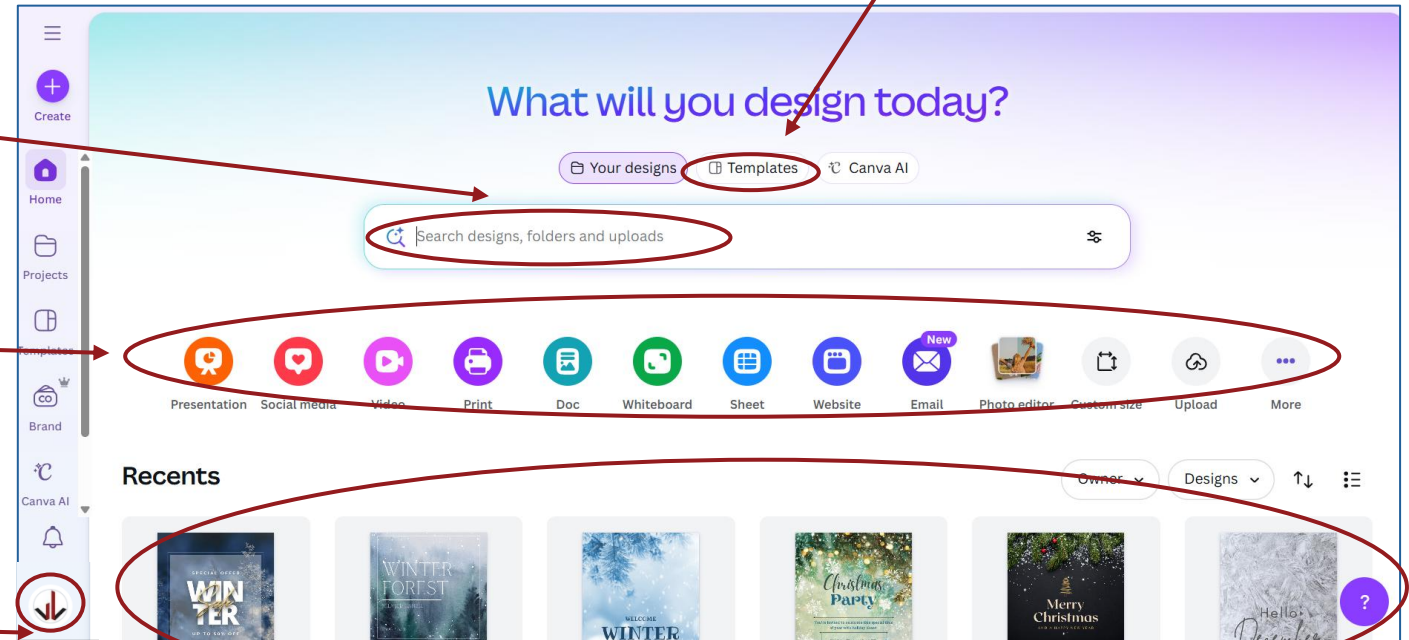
Create

Home

Projects

Templates

Brand

Canva AI

What will you design today?

Your designs Templates Canva AI

Search designs, folders and uploads

Presentation Social media Video Print Doc Whiteboard Sheet Website New Email Photo editor Custom size Upload More

Recents

Owner Designs

SPECIAL OFFER WIN TER UP TO 50% OFF

WINTER FOREST

WELCOME WINTER

Christmas Party

Merry Christmas

Hello December

?